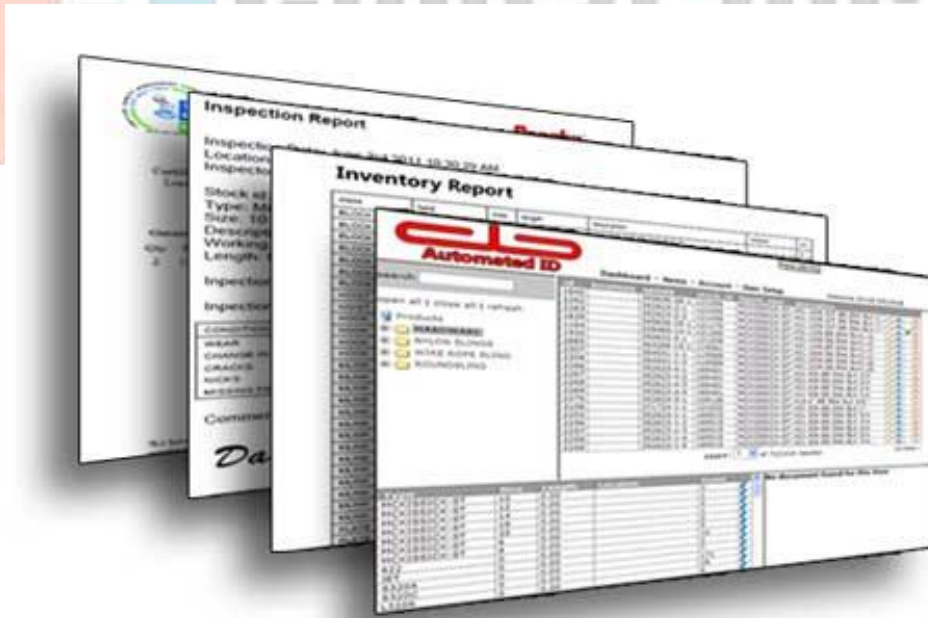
Inspection Report

Inspection Date: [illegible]
Location
Inspector

Stock
Type: M
Size: 10
Descrip
Working
Length:

Inspection

Inspection

CONDITION
WEAR
CHANGE
CRACKS
NICKS
MISSING

Comment

Inventory Report

Automated ID

Search:

Dashboard · Items · Account · User Setup

Products
HARDWARE
NYLON SLINGS
WIRE ROPE SLING
ROUNDSLING

No document found for this item